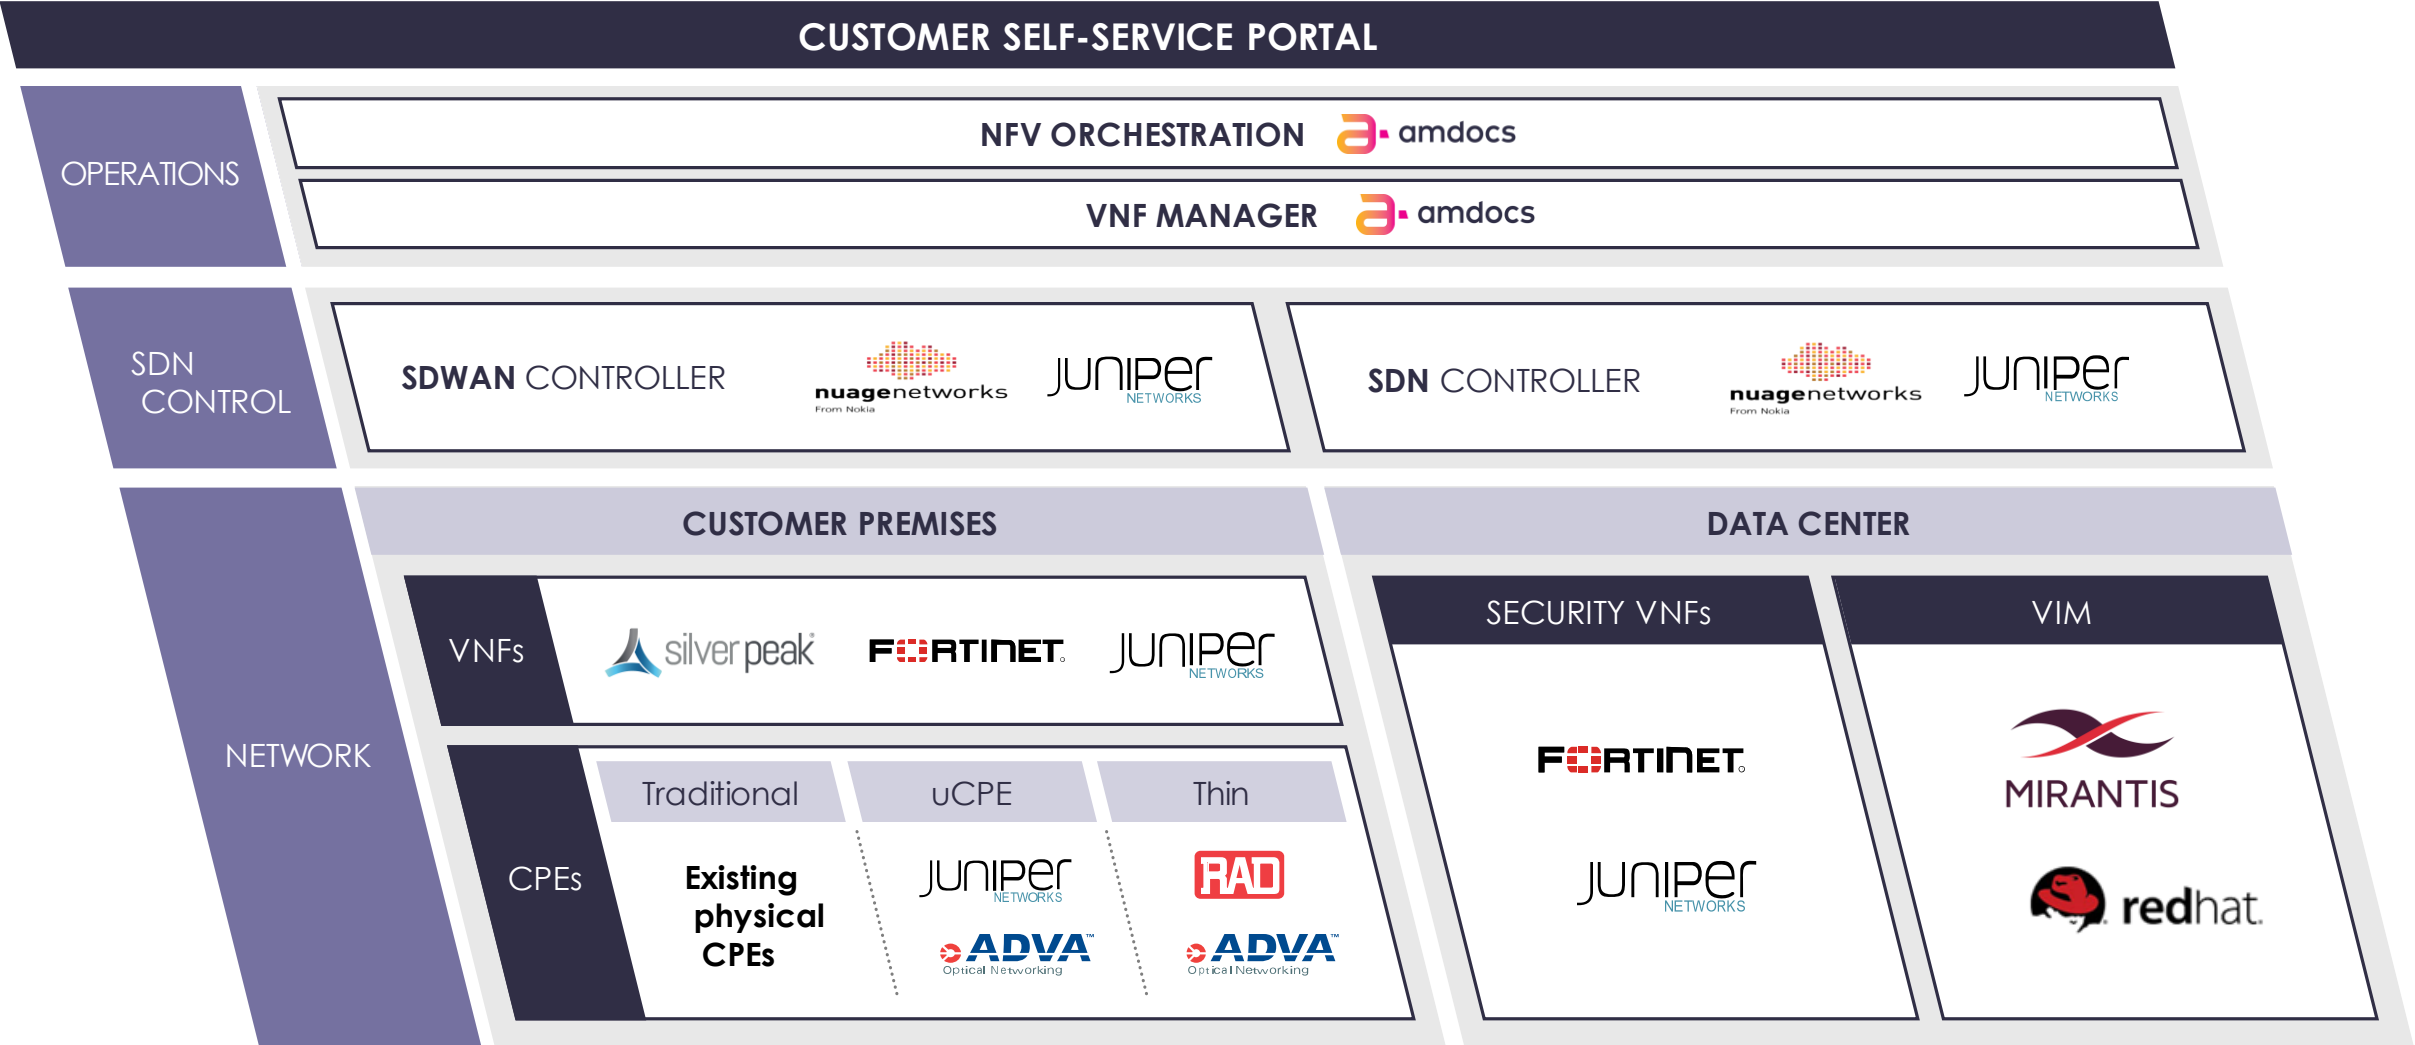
CUSTOMER SELF-SERVICE PORTAL

OPERATIONS

NFV ORCHESTRATION amdocs

VNF MANAGER amdocs

SDN CONTROL

SDWAN CONTROLLER nuagenetworks From Nokia JUNIPER NETWORKS

SDN CONTROLLER nuagenetworks From Nokia JUNIPER NETWORKS

NETWORK

CUSTOMER PREMISES

DATA CENTER

VNFs silverpeak FORTINET JUNIPER NETWORKS

CPEs

Traditional

uCPE

Thin

Existing physical CPEs

JUNIPER NETWORKS

ADVA Optical Networking

RAD

ADVA Optical Networking

SECURITY VNFs

FORTINET

JUNIPER NETWORKS

VIM

MIRANTIS

redhat